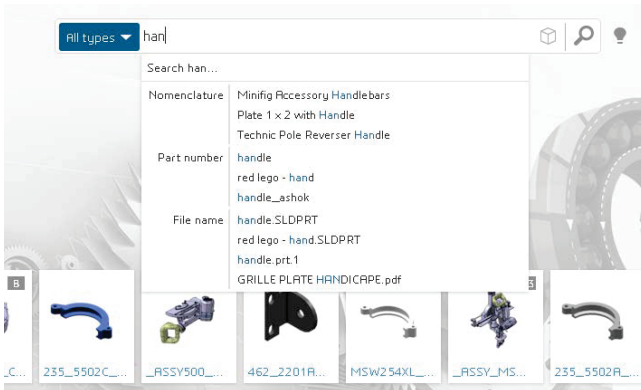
All types ▼ han

Search han...

Nomenclature
Minifig Accessory Handlebars
Plate 1 x 2 with Handle
Technic Pole Reverser Handle

Part number
handle
red lego - hand
handle_ashok

File name
handle.SLDPRT
red lego - hand.SLDPRT
handle.prt.1
GRILLE PLATE HANDICAPE.pdf

B

B

_C...
235_5502C_...
_ASSY500_...
462_2201A...
MSW254XL_...
_ASSY_MS...
235_5502A_...